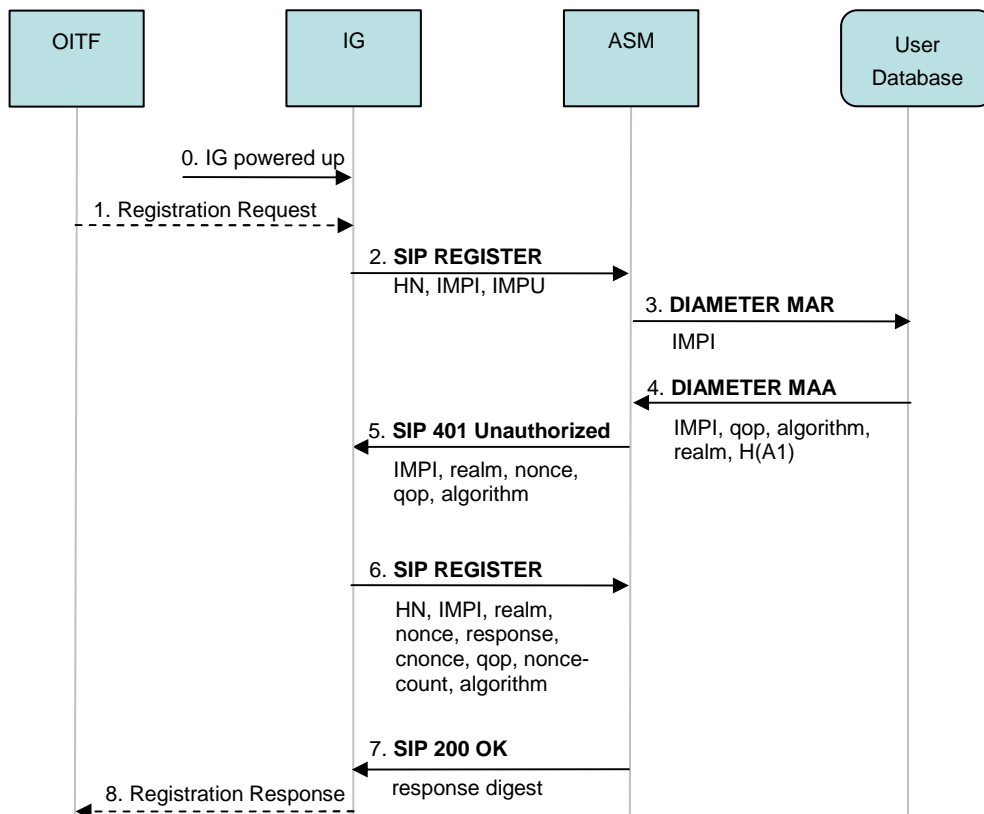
OITF

IG

ASM

User Database

0. IG powered up

1. Registration Request

2. SIP REGISTER
HN, IMPI, IMPU

3. DIAMETER MAR
IMPI

4. DIAMETER MAA
IMPI, qop, algorithm, realm, H(A1)

5. SIP 401 Unauthorized
IMPI, realm, nonce, qop, algorithm

6. SIP REGISTER
HN, IMPI, realm, nonce, response, cnonce, qop, nonce-count, algorithm

7. SIP 200 OK
response digest

8. Registration Response